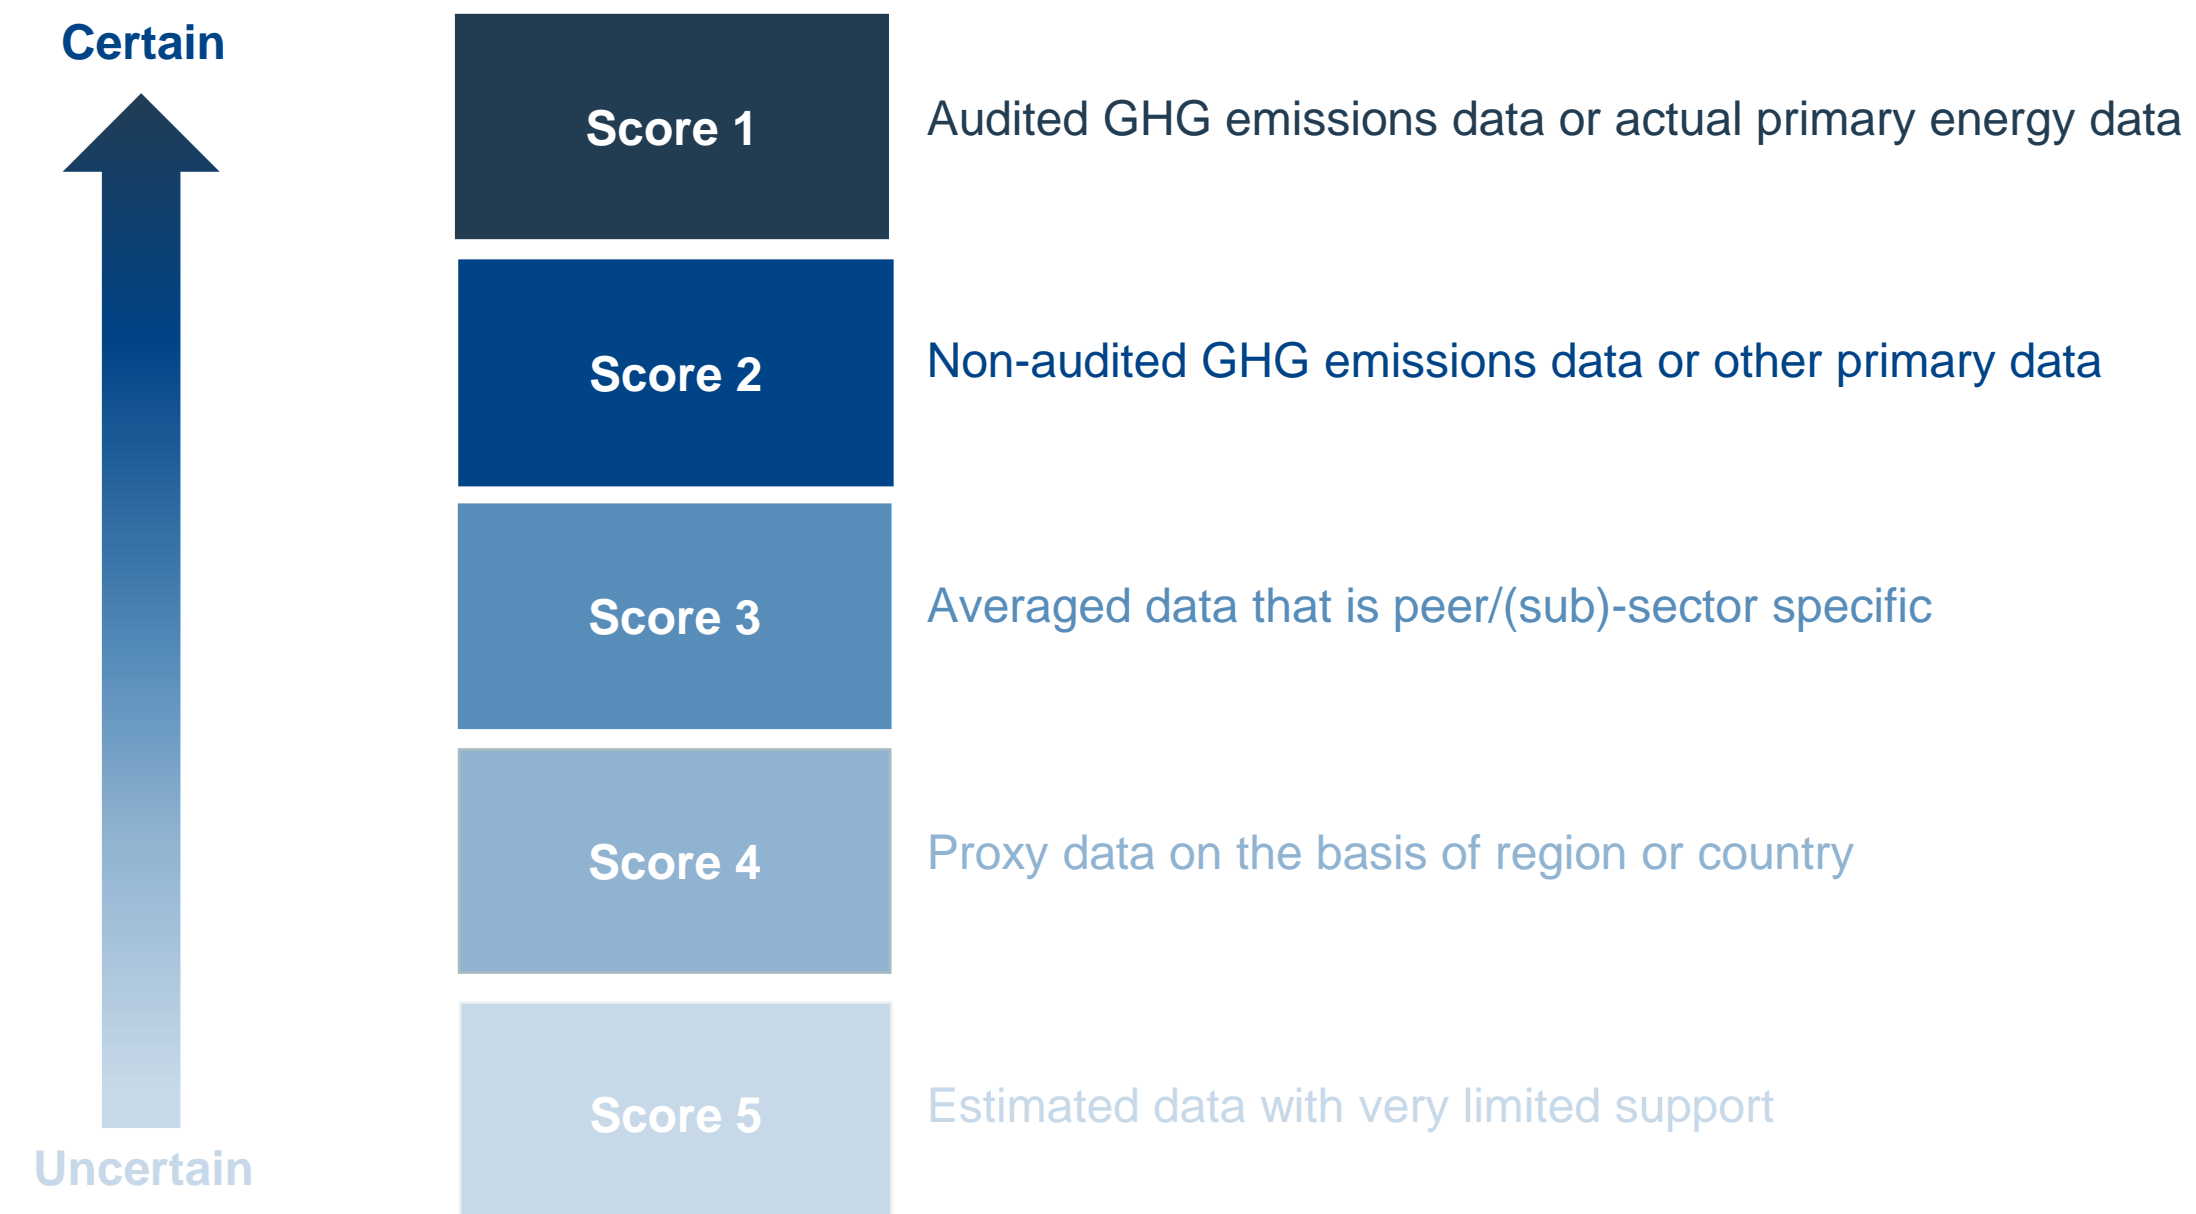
Certain

Score 1

Audited GHG emissions data or actual primary energy data

Score 2

Non-audited GHG emissions data or other primary data

Score 3

Averaged data that is peer/(sub)-sector specific

Score 4

Proxy data on the basis of region or country

Score 5

Estimated data with very limited support

Uncertain